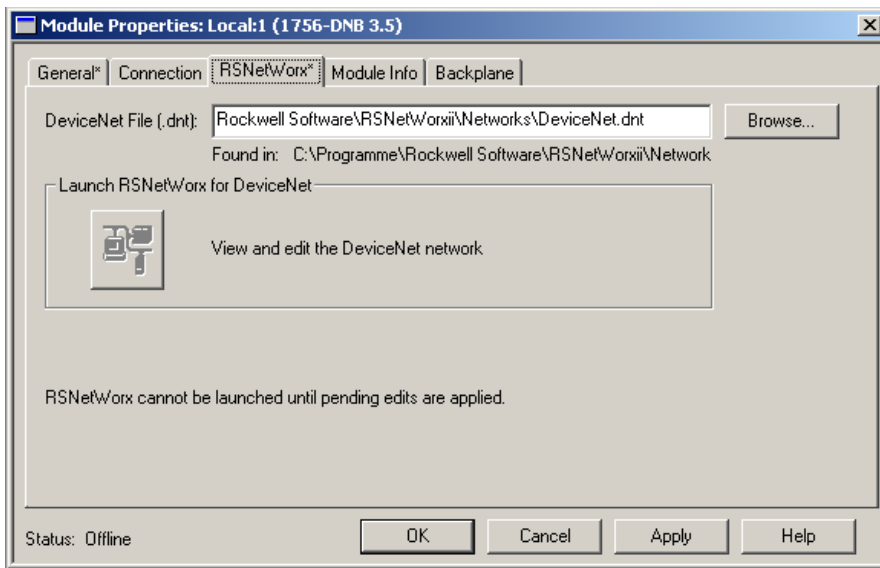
Module Properties: Local:1 (1756-DNB 3.5)

General* | Connection | RSNetWorx* | Module Info | Backplane

DeviceNet File (.dnt): Rockwell Software\RSNetWorxii\Networks\DeviceNet.dnt

Browse...

Found in: C:\Programme\Rockwell Software\RSNetWorxii\Network

Launch RSNetWorx for DeviceNet

View and edit the DeviceNet network

RSNetWorx cannot be launched until pending edits are applied.

Status: Offline

OK

Cancel

Apply

Help